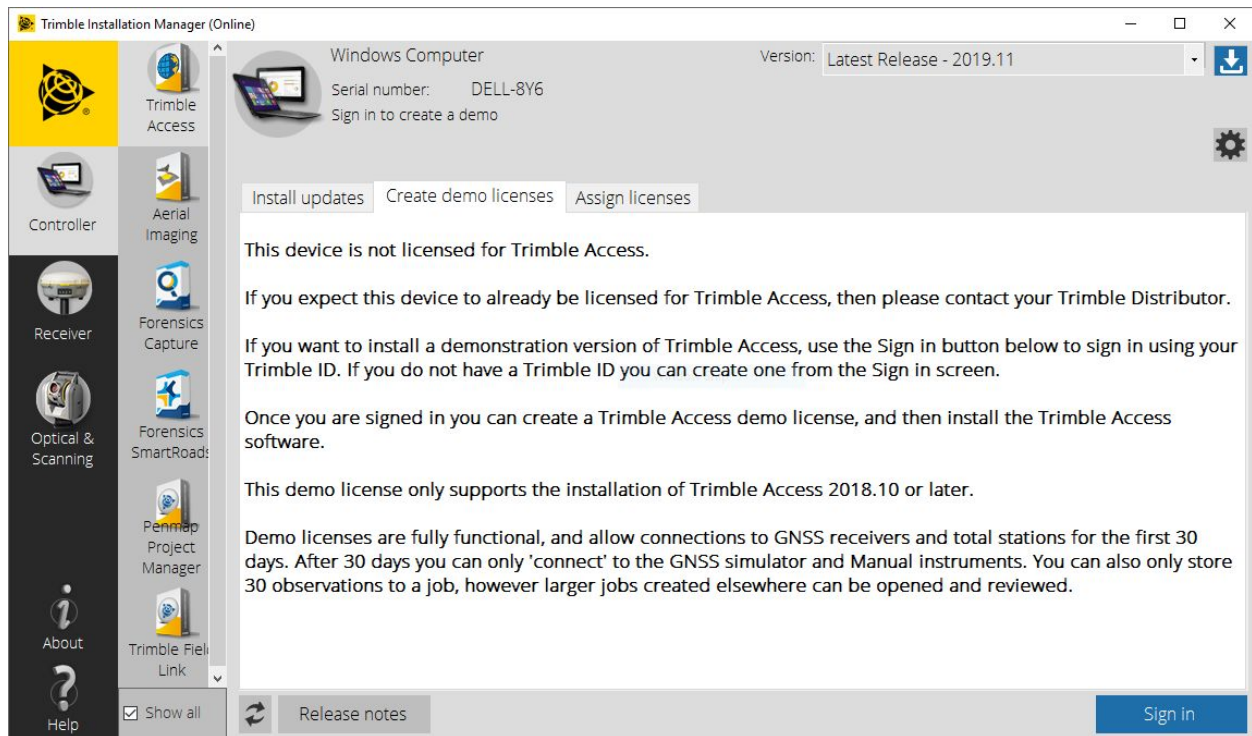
Trimble Installation Manager (Online)

Controller

Receiver

Optical & Scanning

About

Help

Trimble Access

Aerial Imaging

Forensics Capture

Forensics SmartRoads

Penmap Project Manager

Trimble Fiel Link

☑ Show all

Windows Computer

Serial number: DELL-8Y6

Sign in to create a demo

Version: Latest Release - 2019.11

Install updates | Create demo licenses | Assign licenses

This device is not licensed for Trimble Access.

If you expect this device to already be licensed for Trimble Access, then please contact your Trimble Distributor.

If you want to install a demonstration version of Trimble Access, use the Sign in button below to sign in using your Trimble ID. If you do not have a Trimble ID you can create one from the Sign in screen.

Once you are signed in you can create a Trimble Access demo license, and then install the Trimble Access software.

This demo license only supports the installation of Trimble Access 2018.10 or later.

Demo licenses are fully functional, and allow connections to GNSS receivers and total stations for the first 30 days. After 30 days you can only 'connect' to the GNSS simulator and Manual instruments. You can also only store 30 observations to a job, however larger jobs created elsewhere can be opened and reviewed.

Release notes

Sign in